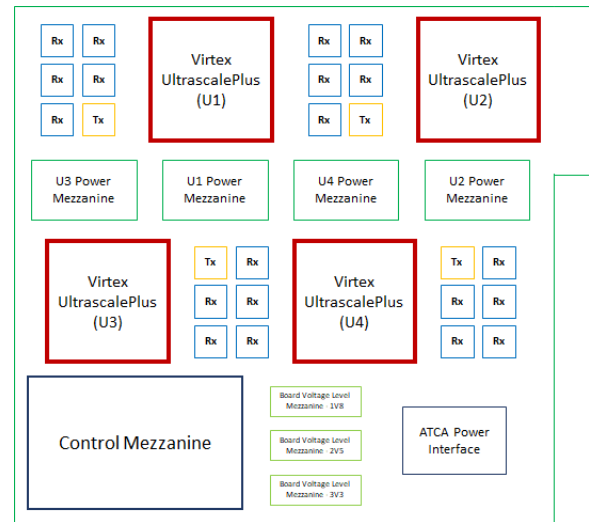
Rx Rx
Rx Rx
Rx Tx

Virtex UltrascalePlus (U1)

Rx Rx
Rx Rx
Rx Tx

Virtex UltrascalePlus (U2)

U3 Power Mezzanine

U1 Power Mezzanine

U4 Power Mezzanine

U2 Power Mezzanine

Virtex UltrascalePlus (U3)

Tx Rx
Rx Rx
Rx Rx

Virtex UltrascalePlus (U4)

Tx Rx
Rx Rx
Rx Rx

Control Mezzanine

Board Voltage Level Mezzanine 1V8

Board Voltage Level Mezzanine 2V5

Board Voltage Level Mezzanine 3V3

ATCA Power Interface